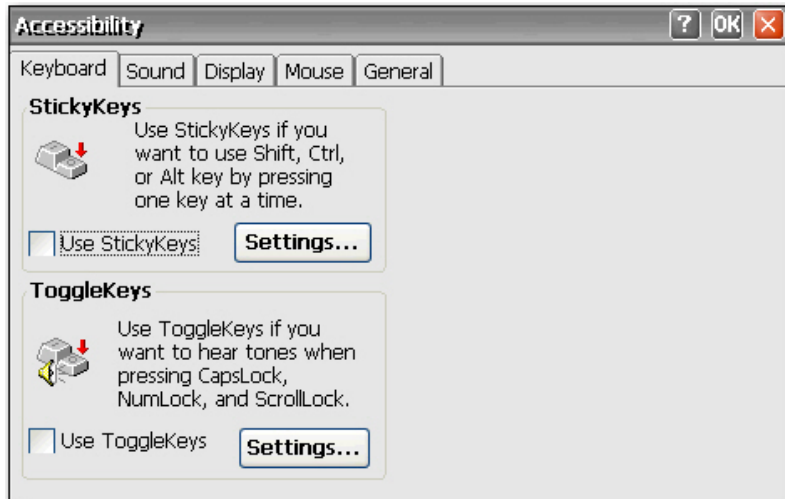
Accessibility

? OK X

Keyboard | Sound | Display | Mouse | General

StickyKeys

Use StickyKeys if you want to use Shift, Ctrl, or Alt key by pressing one key at a time.

Use StickyKeys

Settings...

ToggleKeys

Use ToggleKeys if you want to hear tones when pressing CapsLock, NumLock, and ScrollLock.

Use ToggleKeys

Settings...